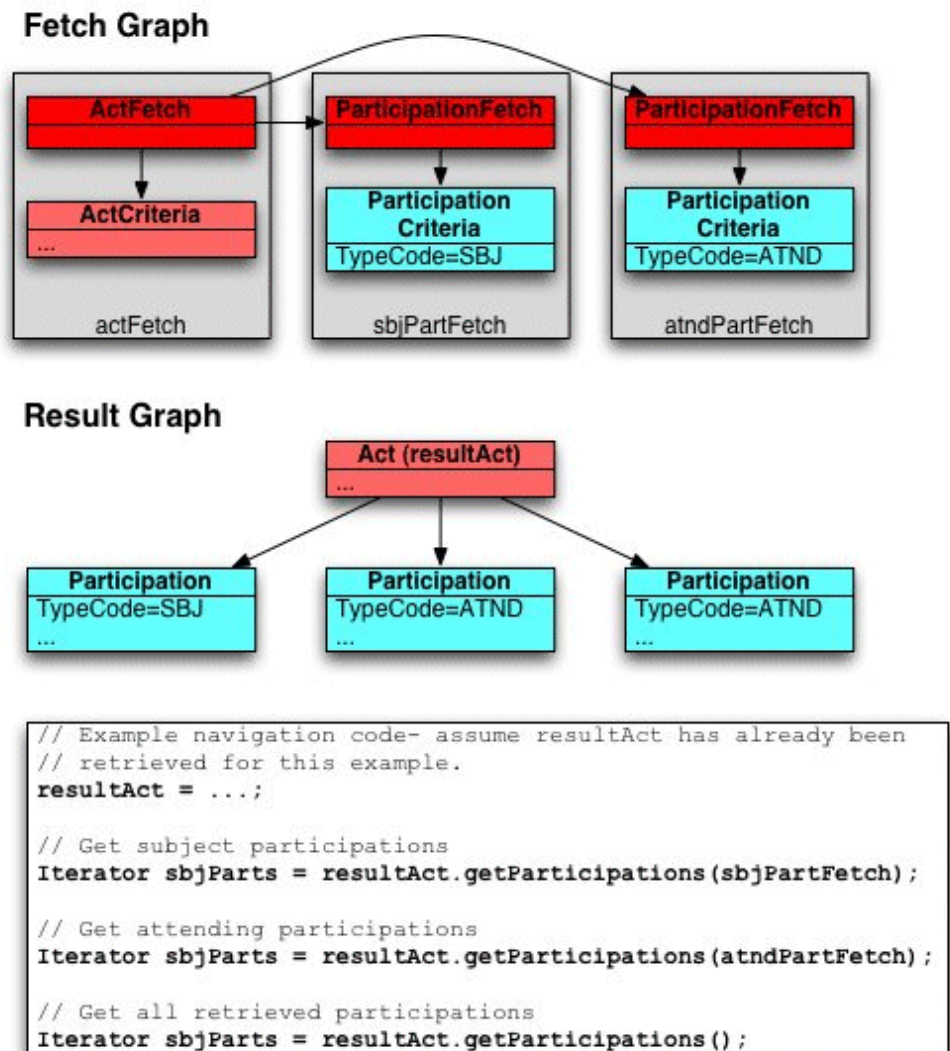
Fetch Graph

ActFetch

ActCriteria
...

actFetch

ParticipationFetch

Participation Criteria
TypeCode=SBJ

sbjPartFetch

ParticipationFetch

Participation Criteria
TypeCode=ATND

atndPartFetch

Result Graph

Act (resultAct)
...

Participation
TypeCode=SBJ
...

Participation
TypeCode=ATND
...

Participation
TypeCode=ATND
...

// Example navigation code- assume resultAct has already been
// retrieved for this example.
resultAct = ...;

// Get subject participations
Iterator sbjParts = resultAct.getParticipations(sbjPartFetch);

// Get attending participations
Iterator sbjParts = resultAct.getParticipations(atndPartFetch);

// Get all retrieved participations
Iterator sbjParts = resultAct.getParticipations();